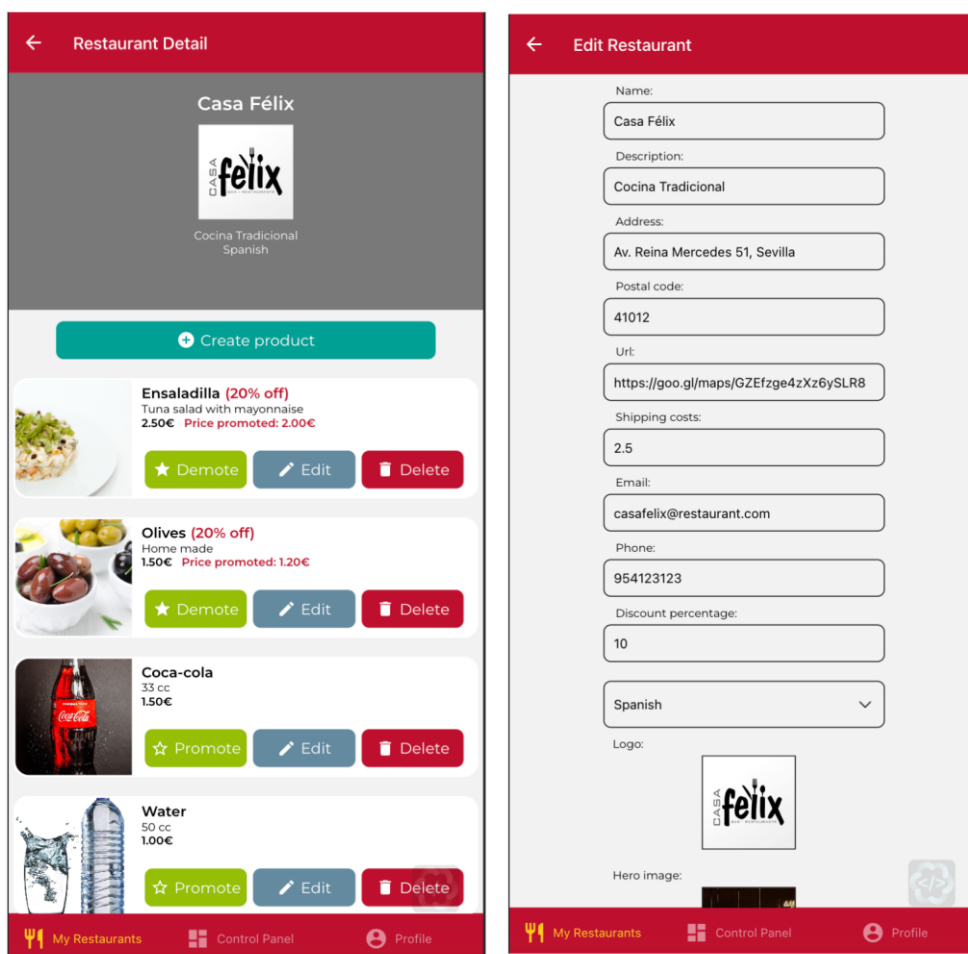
Restaurant Detail

Casa Félix

CASA félix

Cocina Tradicional
Spanish

Create product

Ensaladilla (20% off)
Tuna salad with mayonnaise
2.50€ Price promoted: 2.00€

Demote Edit Delete

Olives (20% off)
Home made
1.50€ Price promoted: 1.20€

Demote Edit Delete

Coca-cola
33 cc
1.50€

Promote Edit Delete

Water
50 cc
1.00€

Promote Edit Delete

My Restaurants Control Panel Profile

Edit Restaurant

Name:
Casa Félix

Description:
Cocina Tradicional

Address:
Av. Reina Mercedes 51, Sevilla

Postal code:
41012

Url:
https://goo.gl/maps/GZEfzge4zXz6ySLR8

Shipping costs:
2.5

Email:
casafelix@restaurant.com

Phone:
954123123

Discount percentage:
10

Spanish

Logo:

CASA félix

Hero image:

My Restaurants Control Panel Profile